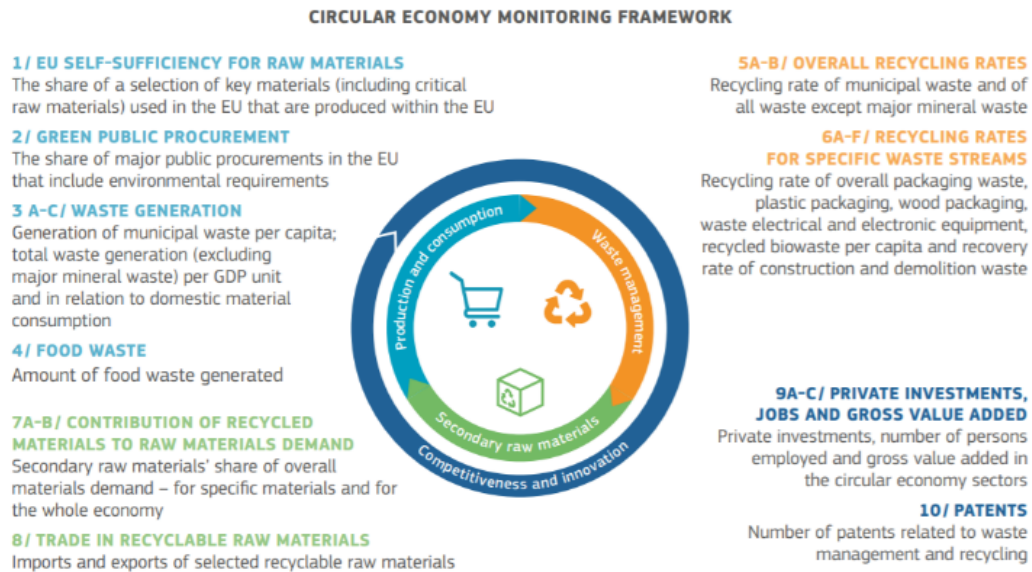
CIRCULAR ECONOMY MONITORING FRAMEWORK

1/ EU SELF-SUFFICIENCY FOR RAW MATERIALS
The share of a selection of key materials (including critical raw materials) used in the EU that are produced within the EU

2/ GREEN PUBLIC PROCUREMENT
The share of major public procurements in the EU that include environmental requirements

3 A-C/ WASTE GENERATION
Generation of municipal waste per capita; total waste generation (excluding major mineral waste) per GDP unit and in relation to domestic material consumption

4/ FOOD WASTE
Amount of food waste generated

7A-B/ CONTRIBUTION OF RECYCLED MATERIALS TO RAW MATERIALS DEMAND
Secondary raw materials' share of overall materials demand – for specific materials and for the whole economy

8/ TRADE IN RECYCLABLE RAW MATERIALS
Imports and exports of selected recyclable raw materials

Production and consumption
Waste management
Secondary raw materials
Competitiveness and innovation

5A-B/ OVERALL RECYCLING RATES
Recycling rate of municipal waste and of all waste except major mineral waste

6A-F/ RECYCLING RATES FOR SPECIFIC WASTE STREAMS
Recycling rate of overall packaging waste, plastic packaging, wood packaging, waste electrical and electronic equipment, recycled biowaste per capita and recovery rate of construction and demolition waste

9A-C/ PRIVATE INVESTMENTS, JOBS AND GROSS VALUE ADDED
Private investments, number of persons employed and gross value added in the circular economy sectors

10/ PATENTS
Number of patents related to waste management and recycling